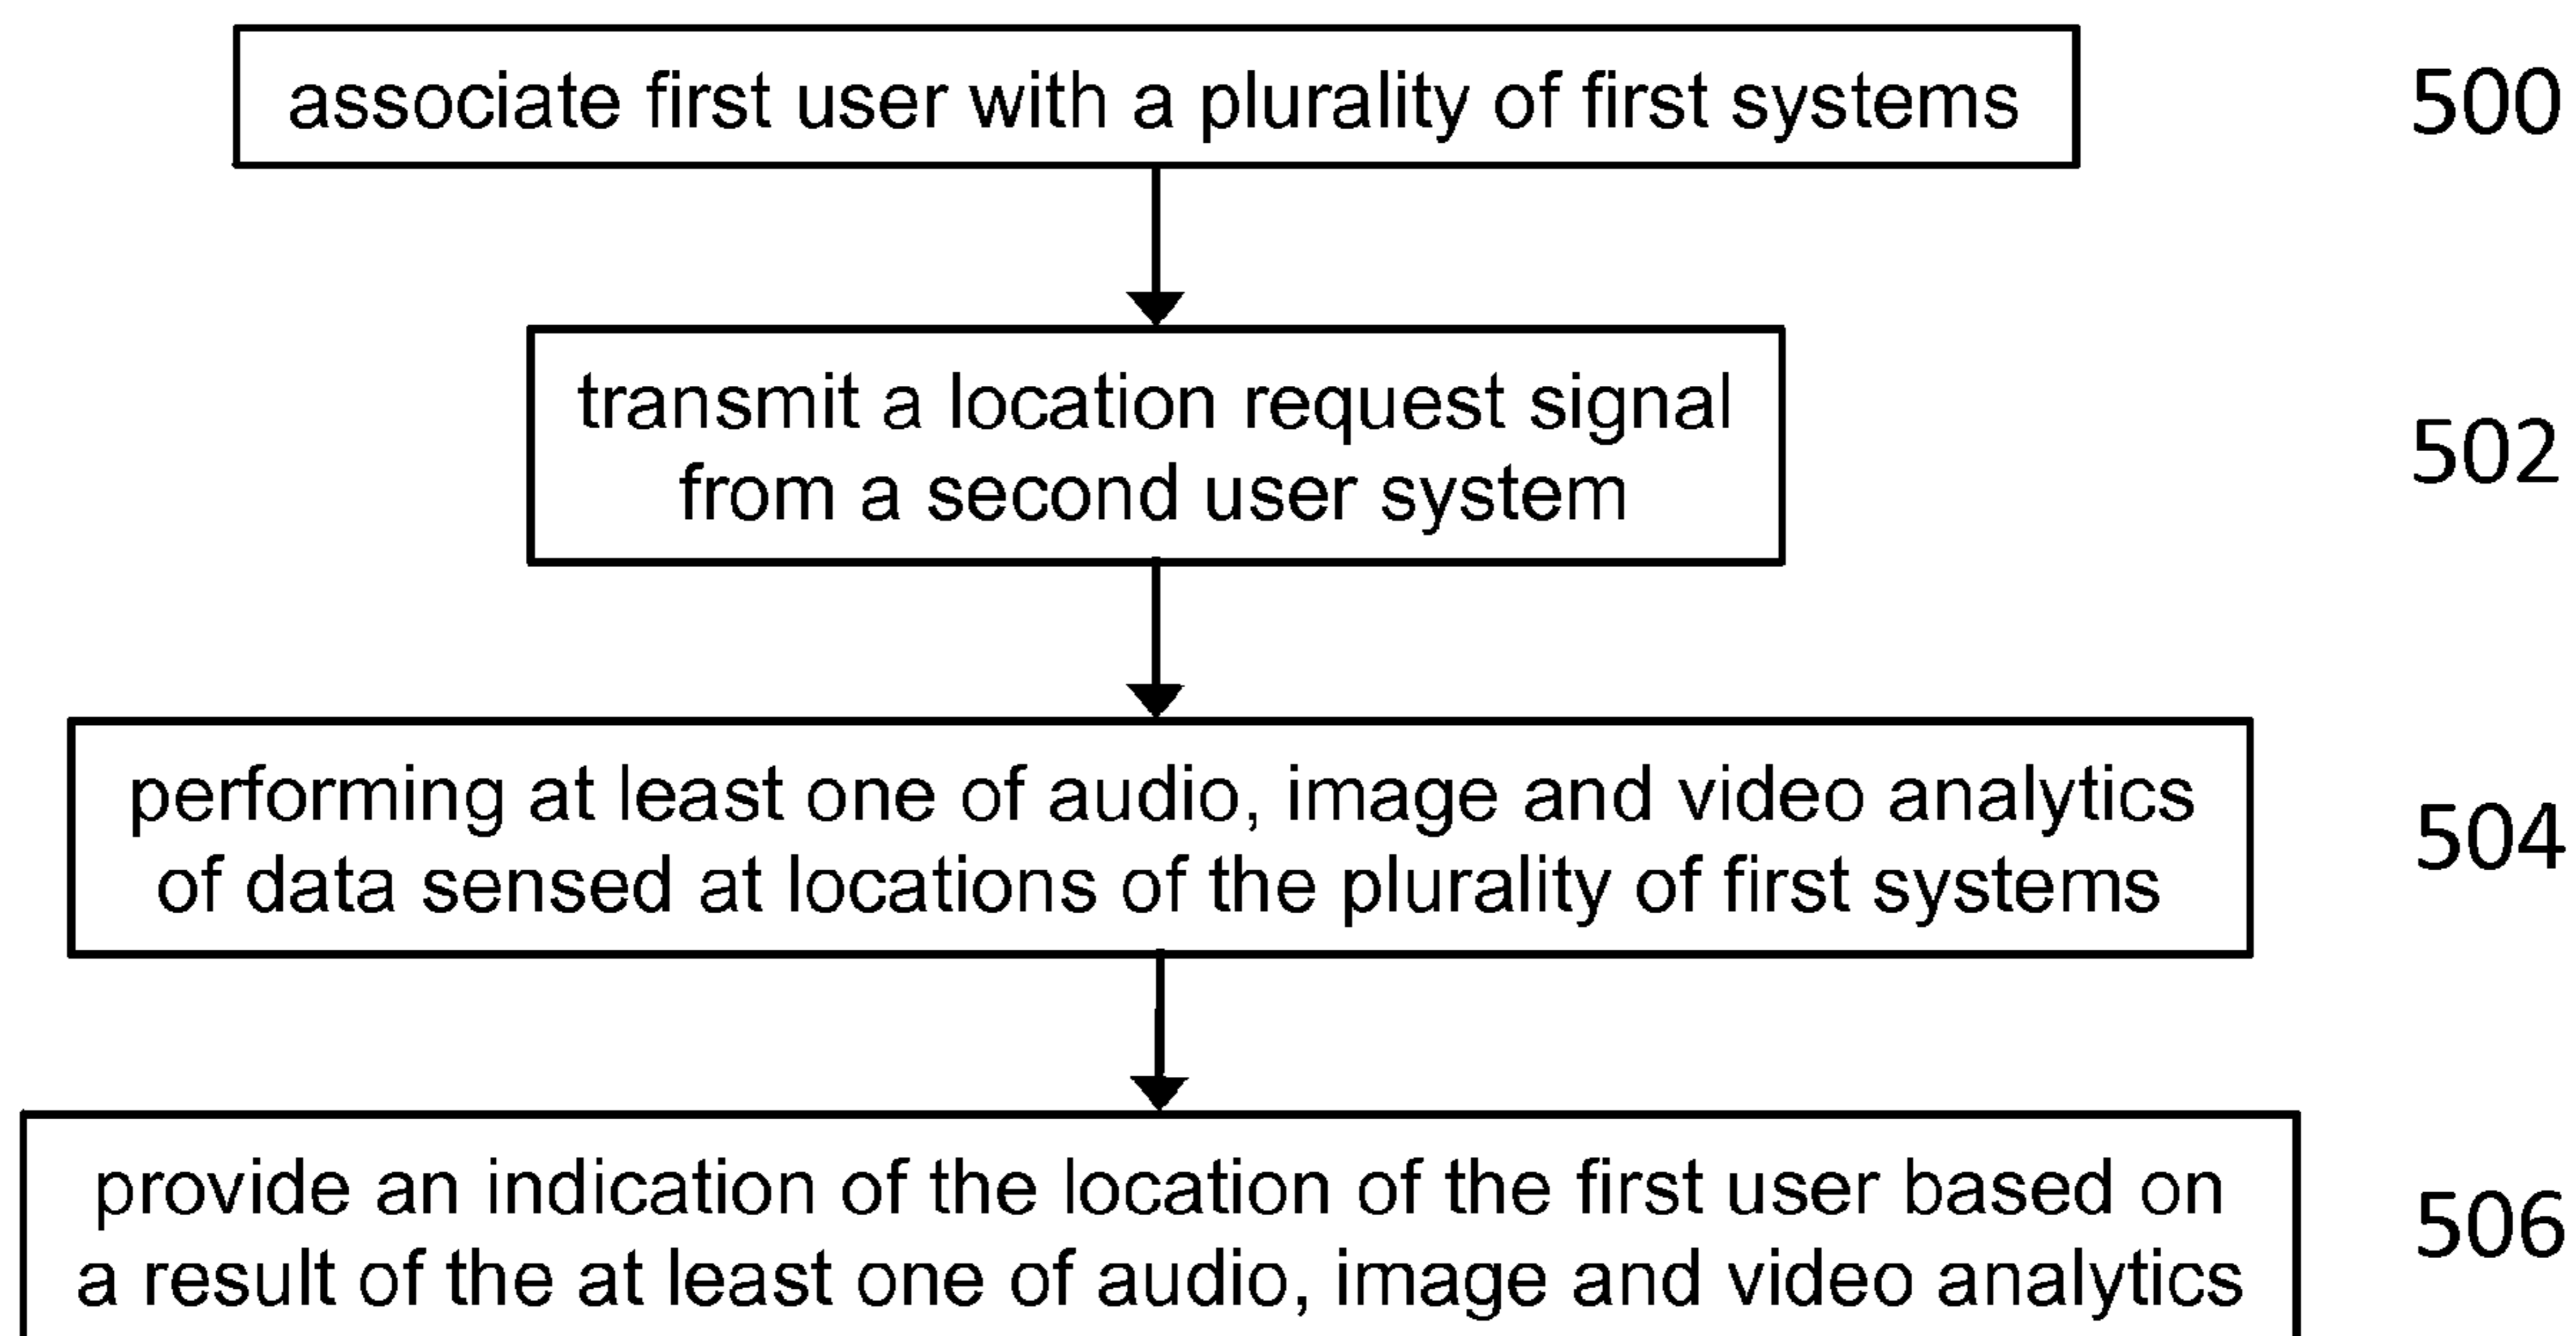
associate first user with a plurality of first systems

500

transmit a location request signal from a second user system

502

performing at least one of audio, image and video analytics of data sensed at locations of the plurality of first systems

504

provide an indication of the location of the first user based on a result of the at least one of audio, image and video analytics

506